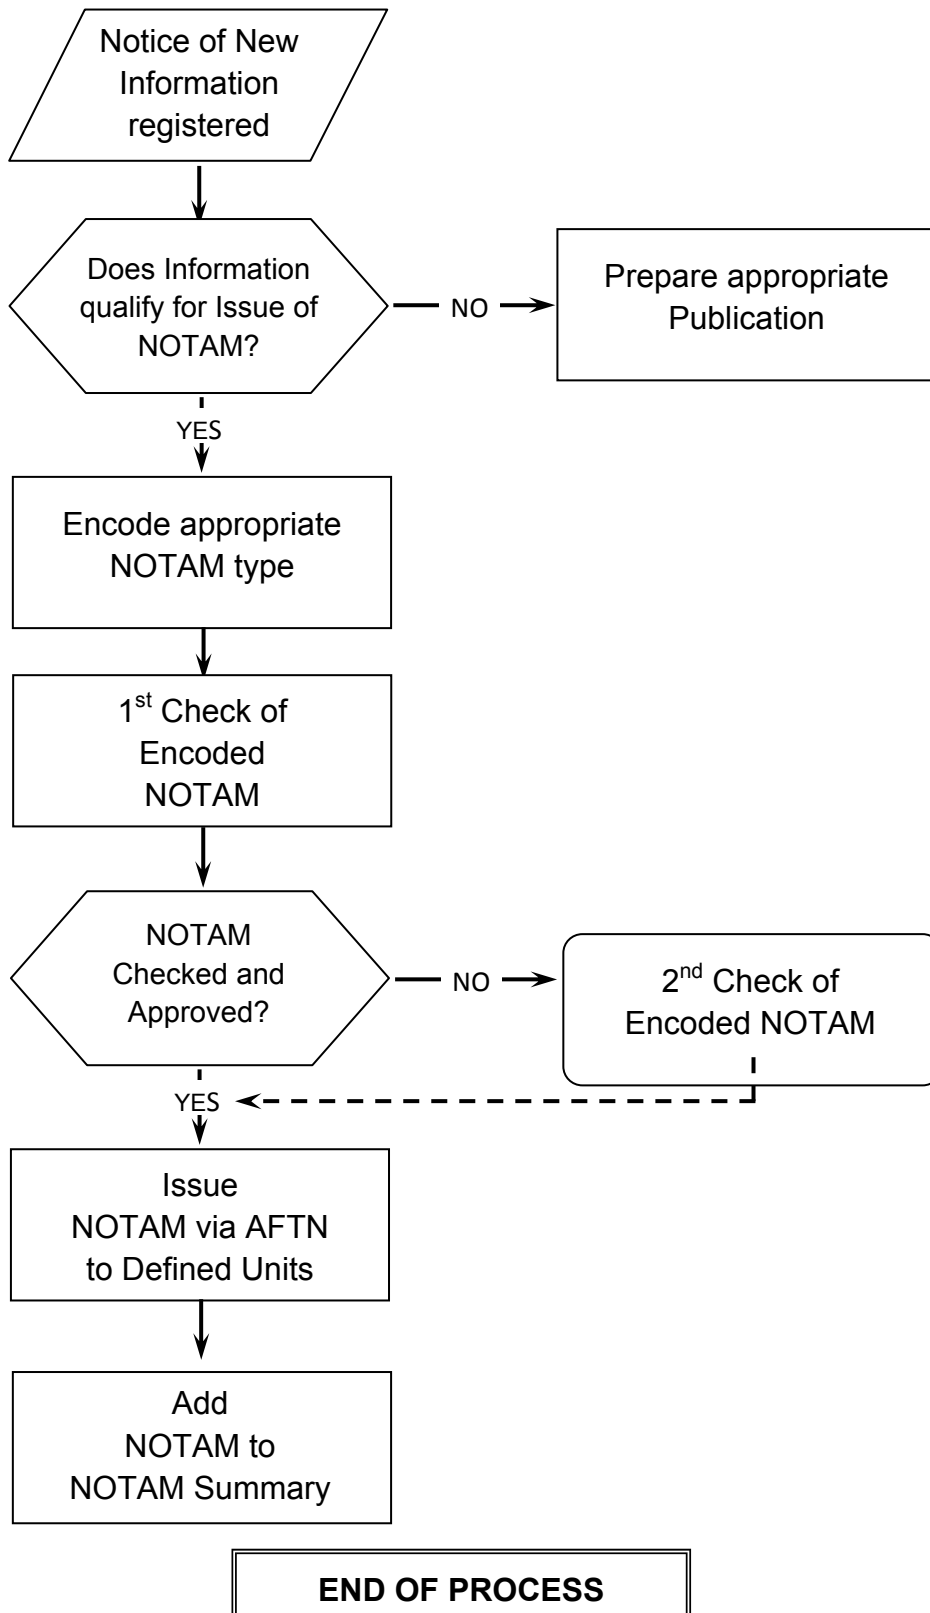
Notice of New Information registered

Does Information qualify for Issue of NOTAM?

NO

Prepare appropriate Publication

YES

Encode appropriate NOTAM type

1$^{st}$ Check of Encoded NOTAM

NOTAM Checked and Approved?

NO

2$^{nd}$ Check of Encoded NOTAM

YES

Issue NOTAM via AFTN to Defined Units

Add NOTAM to NOTAM Summary

END OF PROCESS